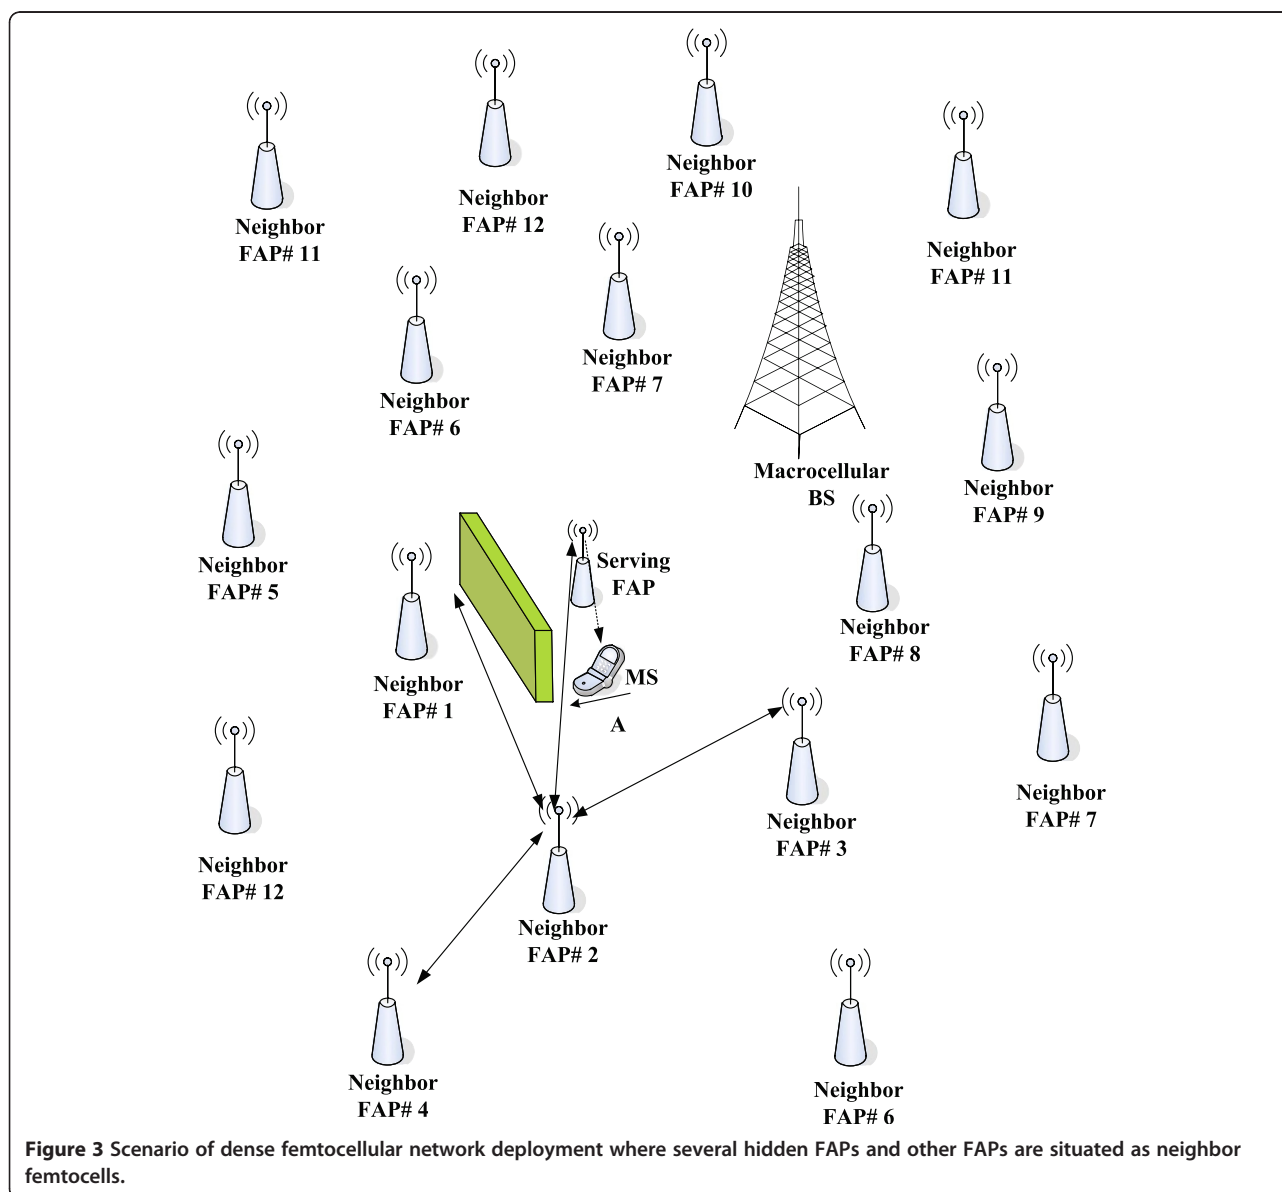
Neighbor FAP# 11

Neighbor FAP# 12

Neighbor FAP# 10

Neighbor FAP# 11

Neighbor FAP# 7

Neighbor FAP# 6

Macrocellular BS

Neighbor FAP# 9

Neighbor FAP# 5

Serving FAP

Neighbor FAP# 8

Neighbor FAP# 1

MS

A

Neighbor FAP# 7

Neighbor FAP# 3

Neighbor FAP# 12

Neighbor FAP# 2

Neighbor FAP# 4

Neighbor FAP# 6

**Figure 3** Scenario of dense femtocellular network deployment where several hidden FAPs and other FAPs are situated as neighbor femtocells.